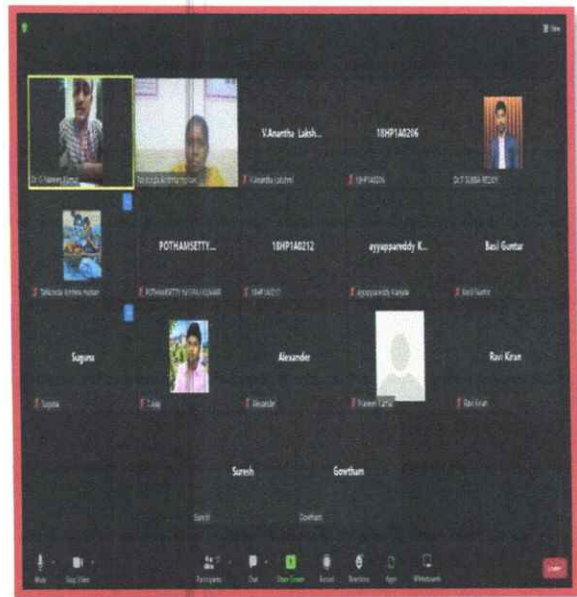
View

Dr. S Naveen Kumar

Tallapaka Krishna Mohan

V.Anantha Laksh...

V.Anantha Lakshmi

18HP1A0206

18HP1A0206

Dr. T SUBBA REDDY

Tallapaka Krishna mohan

POTHAMSETTY...

POTHAMSETTY NITHIN KUMAR

18HP1A0212

18HP1A0212

ayyappareddy K...

ayyappareddy Kanyala

Basi Guntur

Basi Guntur

Suguna

Suguna

Tulasi

Alexander

Alexander

Praveen TGPSC

Ravi Kiran

Ravi Kiran

Suresh

Suresh

Gowtham

Gowtham

Mute

Stop Video

Participants

Chat

Share Screen

Record

Reactions

Apps

Whiteboards

Leave